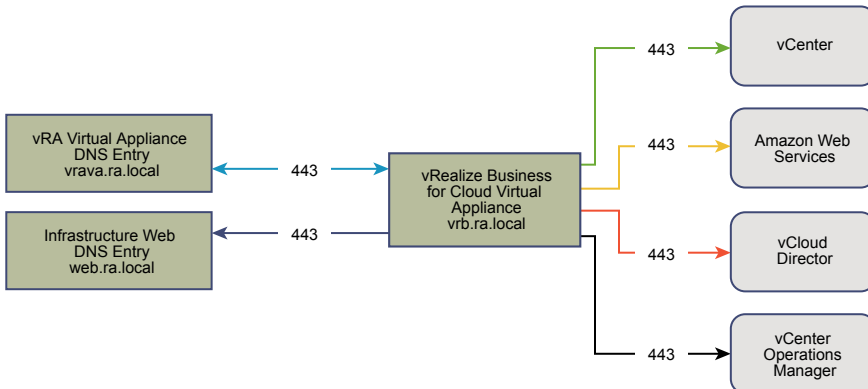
vRA Virtual Appliance
DNS Entry
vrava.ra.local

Infrastructure Web
DNS Entry
web.ra.local

443

443

vRealize Business
for Cloud Virtual
Appliance
vrb.ra.local

443

443

443

443

vCenter

Amazon Web
Services

vCloud
Director

vCenter
Operations
Manager